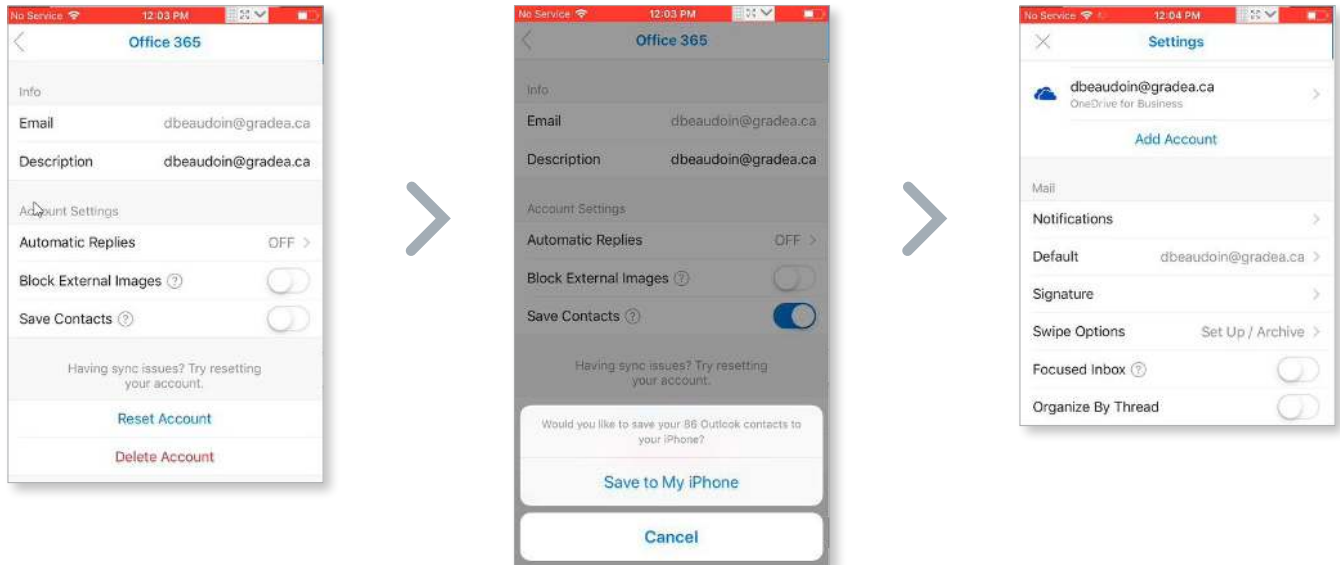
No Service 12:03 PM

Office 365

Info

Email dbeaudoin@gradea.ca

Description dbeaudoin@gradea.ca

Account Settings

Automatic Replies OFF

Block External Images

Save Contacts

Having sync issues? Try resetting your account.

Reset Account

Delete Account

No Service 12:03 PM

Office 365

Info

Email dbeaudoin@gradea.ca

Description dbeaudoin@gradea.ca

Account Settings

Automatic Replies OFF

Block External Images

Save Contacts

Having sync issues? Try resetting your account.

Would you like to save your 86 Outlook contacts to your iPhone?

Save to My iPhone

Cancel

No Service 12:04 PM

Settings

dbeaudoin@gradea.ca
OneDrive for Business

Add Account

Mail

Notifications

Default dbeaudoin@gradea.ca

Signature

Swipe Options Set Up / Archive

Focused Inbox

Organize By Thread